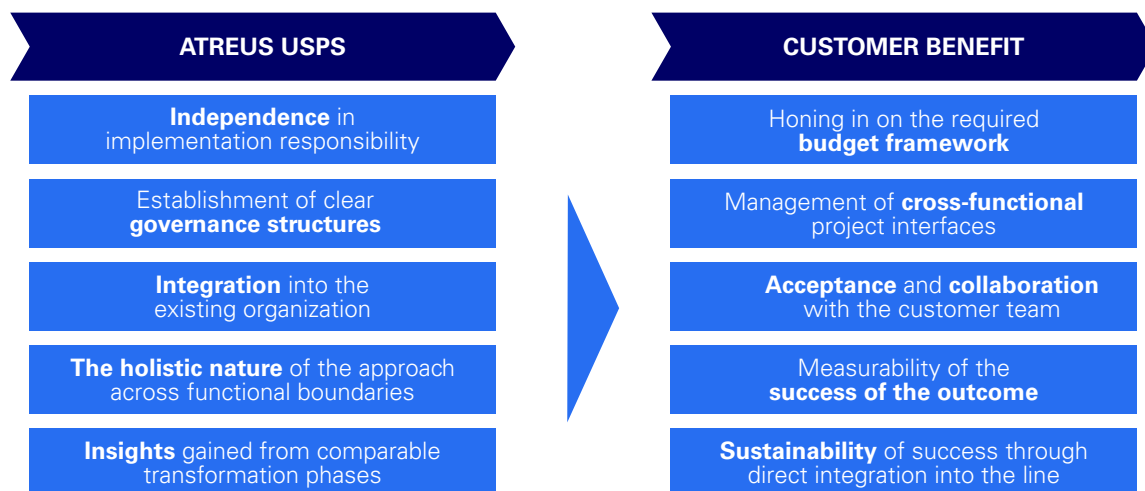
ATREUS USPS

Independence in implementation responsibility

Establishment of clear governance structures

Integration into the existing organization

The holistic nature of the approach across functional boundaries

Insights gained from comparable transformation phases

CUSTOMER BENEFIT

Honing in on the required budget framework

Management of cross-functional project interfaces

Acceptance and collaboration with the customer team

Measurability of the success of the outcome

Sustainability of success through direct integration into the line